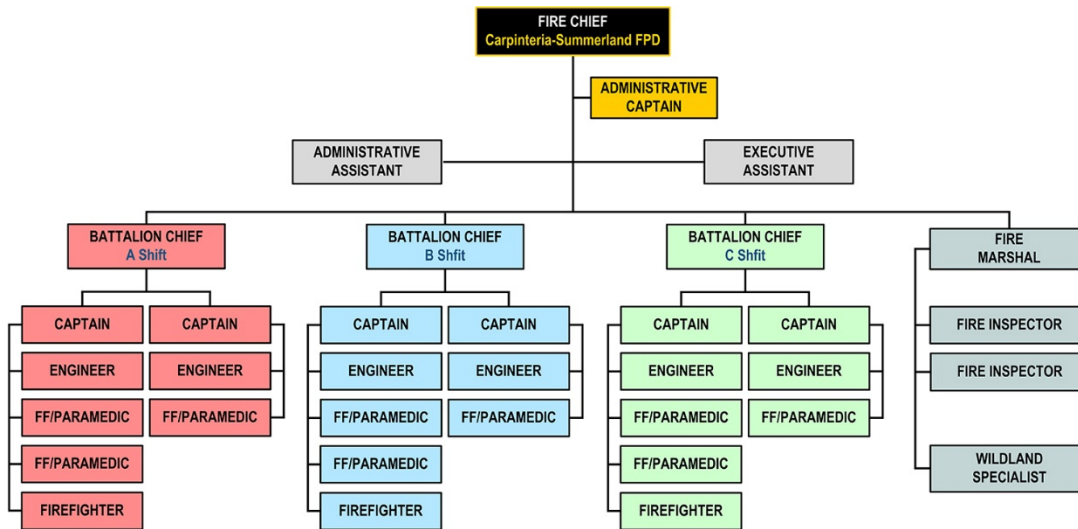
FIRE CHIEF
Carpinteria-Summerland FPD

ADMINISTRATIVE CAPTAIN

ADMINISTRATIVE ASSISTANT

EXECUTIVE ASSISTANT

BATTALION CHIEF
A Shift

CAPTAIN
ENGINEER
FF/PARAMEDIC
FF/PARAMEDIC
FIREFIGHTER

CAPTAIN
ENGINEER
FF/PARAMEDIC

BATTALION CHIEF
B Shfit

CAPTAIN
ENGINEER
FF/PARAMEDIC
FF/PARAMEDIC
FIREFIGHTER

CAPTAIN
ENGINEER
FF/PARAMEDIC

BATTALION CHIEF
C Shfit

CAPTAIN
ENGINEER
FF/PARAMEDIC
FF/PARAMEDIC
FIREFIGHTER

CAPTAIN
ENGINEER
FF/PARAMEDIC

FIRE MARSHAL

FIRE INSPECTOR
FIRE INSPECTOR
WILDLAND SPECIALIST